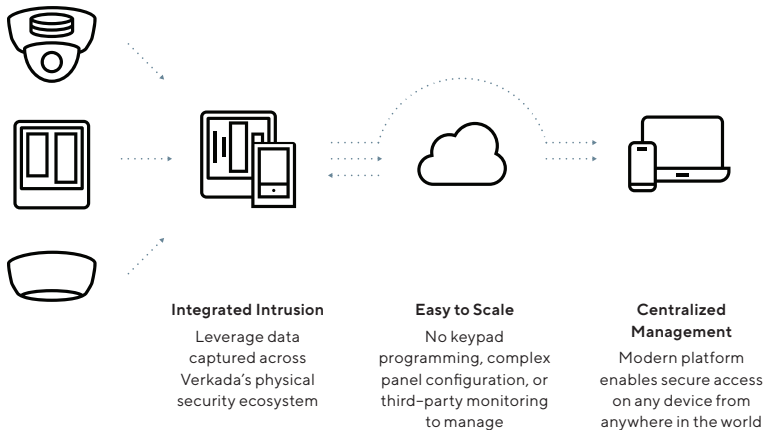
Integrated Intrusion

Leverage data captured across Verkada's physical security ecosystem

Easy to Scale

No keypad programming, complex panel configuration, or third-party monitoring to manage

Centralized Management

Modern platform enables secure access on any device from anywhere in the world